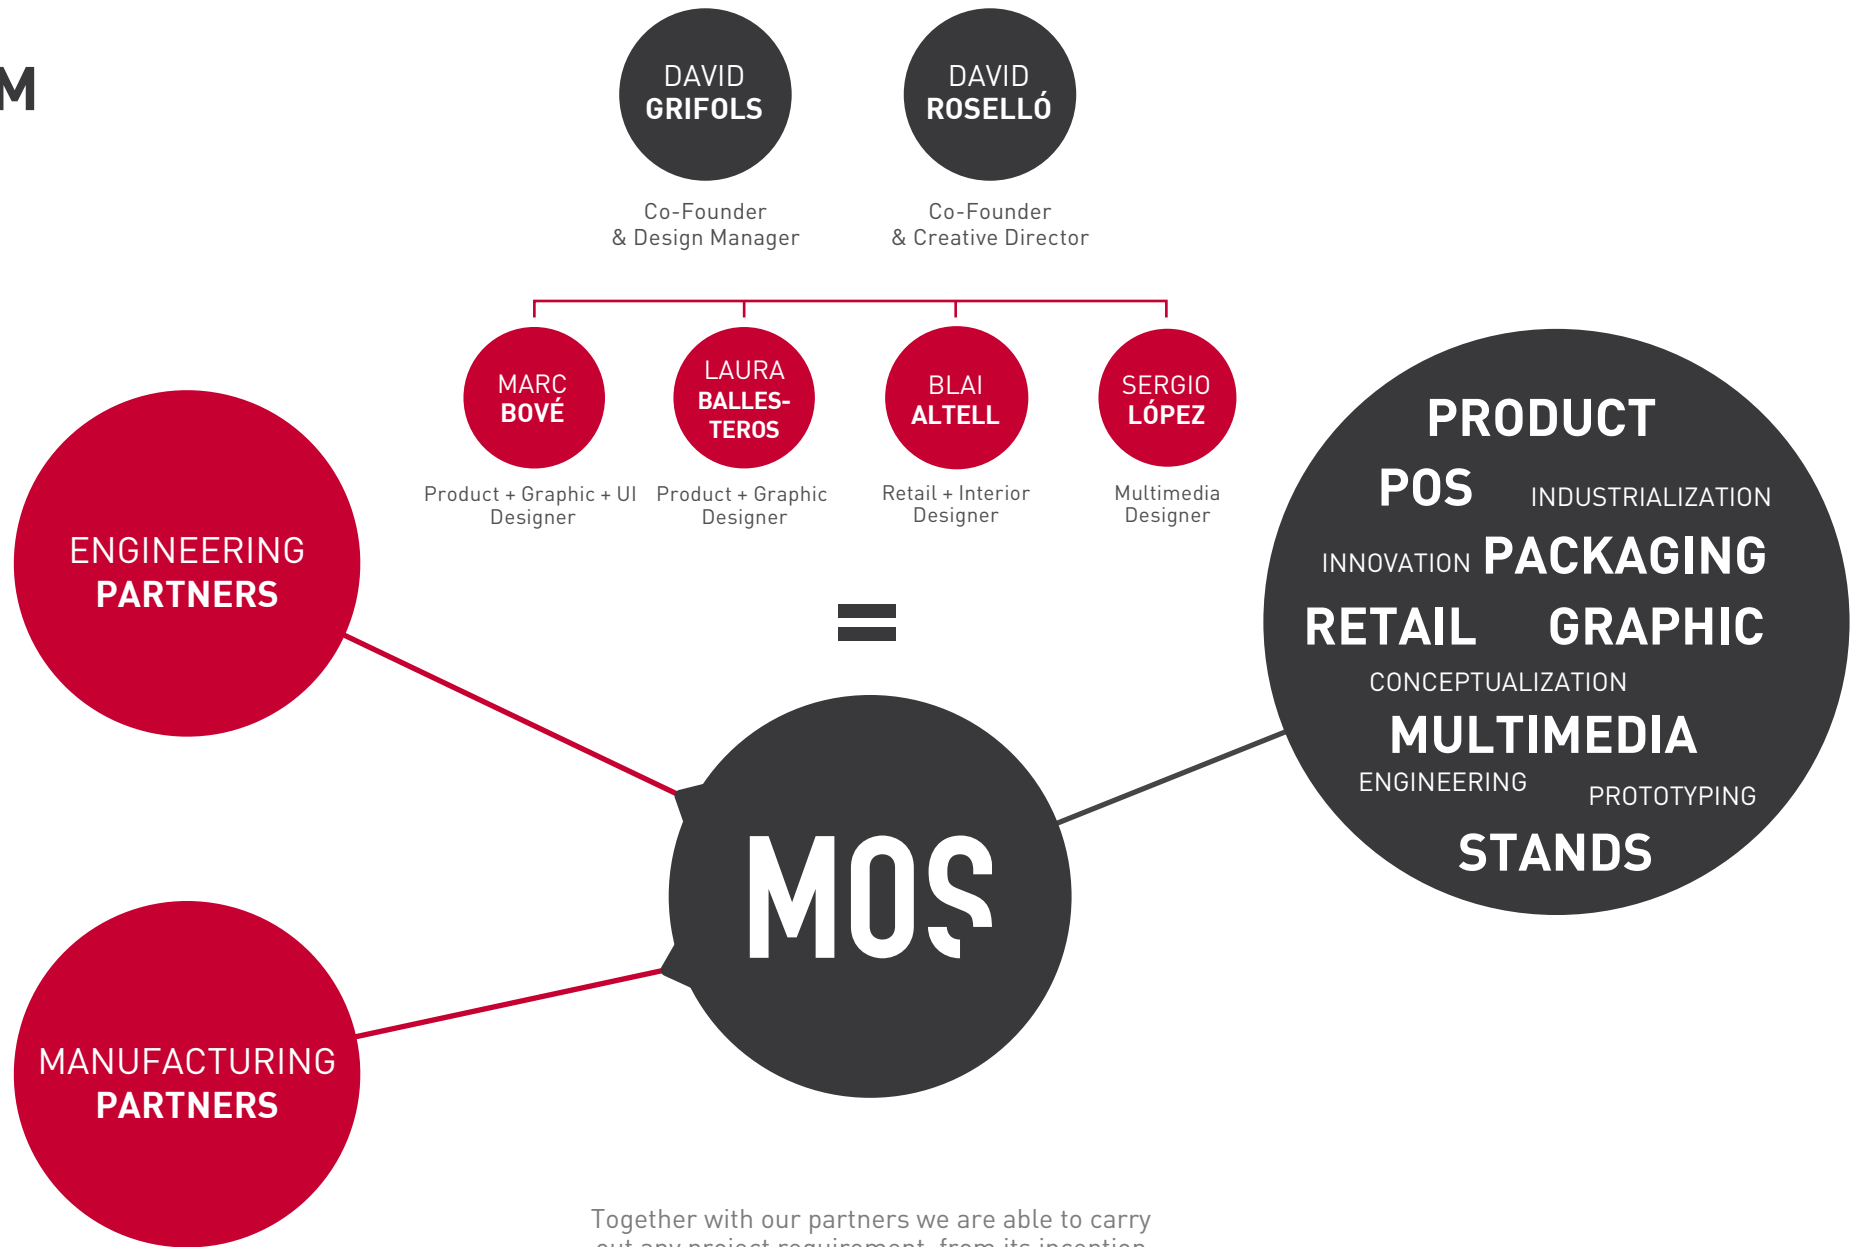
M

DAVID GRIFOLS

Co-Founder & Design Manager

DAVID ROSELLÓ

Co-Founder & Creative Director

MARC BOVÉ

Product + Graphic + UI Designer

LAURA BALLESTEROS

Product + Graphic Designer

BLAI ALTELL

Retail + Interior Designer

SERGIO LÓPEZ

Multimedia Designer

ENGINEERING PARTNERS

=

MOS

MANUFACTURING PARTNERS

PRODUCT
POS INDUSTRIALIZATION
INNOVATION PACKAGING
RETAIL GRAPHIC
CONCEPTUALIZATION
MULTIMEDIA
ENGINEERING PROTOTYPING
STANDS

Together with our partners we are able to carry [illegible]